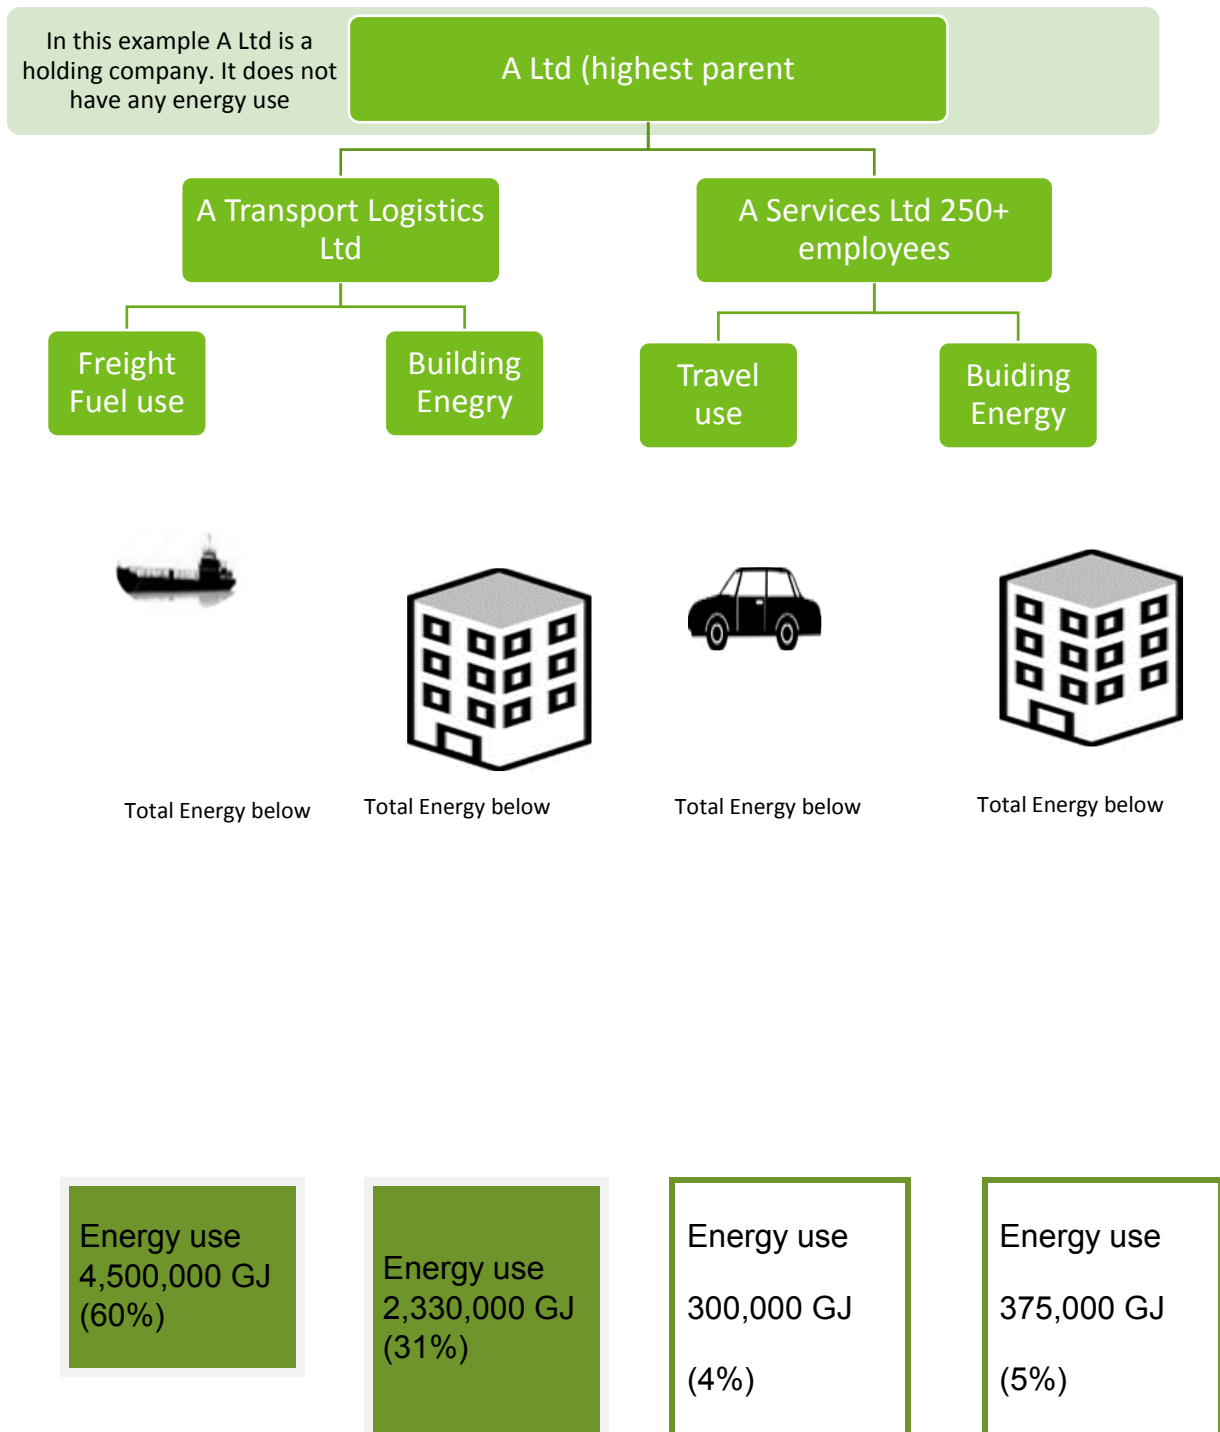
In this example A Ltd is a holding company. It does not have any energy use

A Ltd (highest parent

A Transport Logistics Ltd

A Services Ltd 250+ employees

Freight Fuel use

Building Enegry

Travel use

Buiding Energy

Total Energy below

Total Energy below

Total Energy below

Total Energy below

Energy use 4,500,000 GJ (60%)

Energy use 2,330,000 GJ (31%)

Energy use

300,000 GJ

(4%)

Energy use

375,000 GJ

(5%)